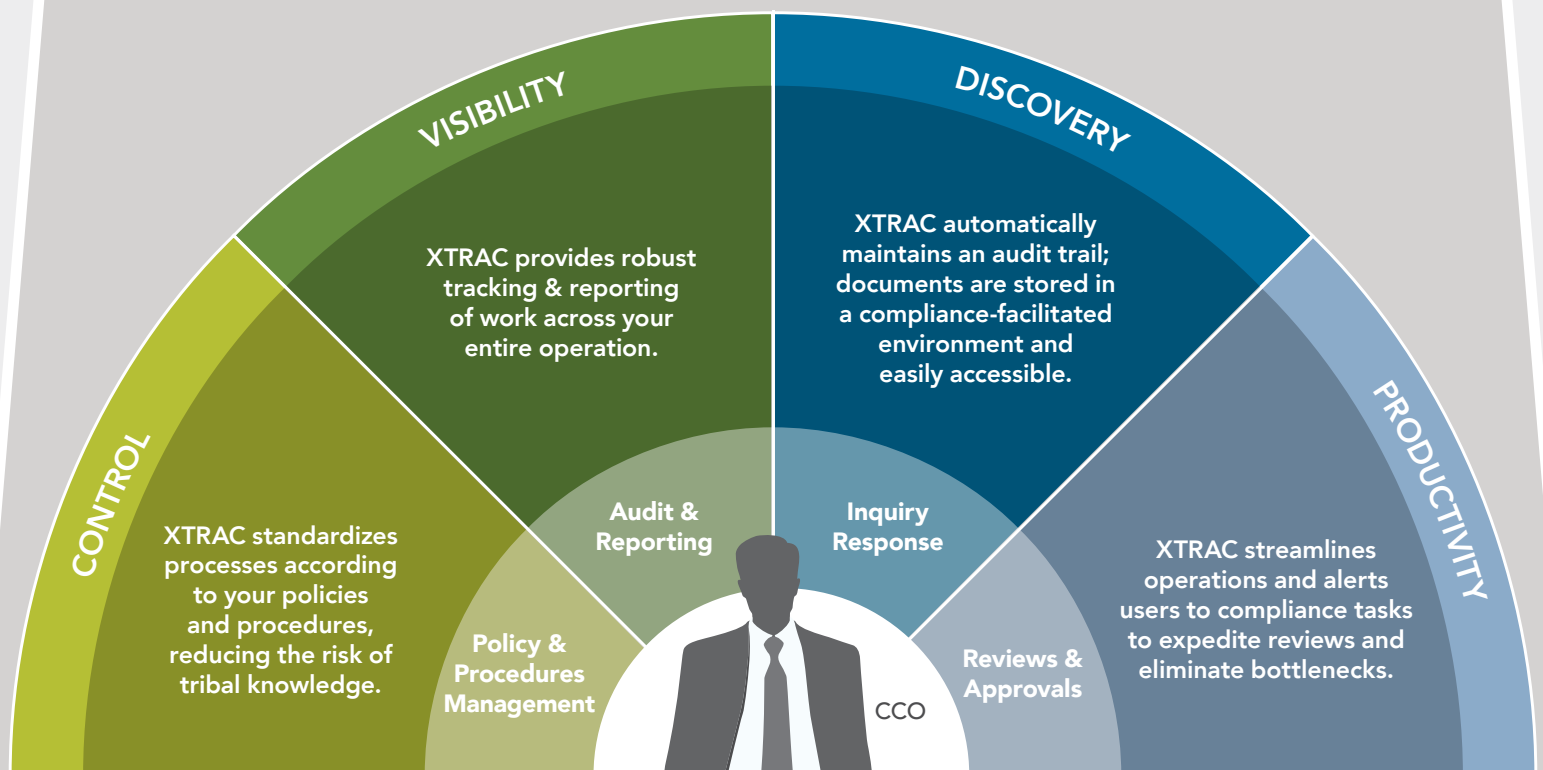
VISIBILITY

XTRAC provides robust tracking & reporting of work across your entire operation.

DISCOVERY

XTRAC automatically maintains an audit trail; documents are stored in a compliance-facilitated environment and easily accessible.

CONTROL

XTRAC standardizes processes according to your policies and procedures, reducing the risk of tribal knowledge.

PRODUCTIVITY

XTRAC streamlines operations and alerts users to compliance tasks to expedite reviews and eliminate bottlenecks.

Audit & Reporting

Inquiry Response

Policy & Procedures Management

Reviews & Approvals

CCO